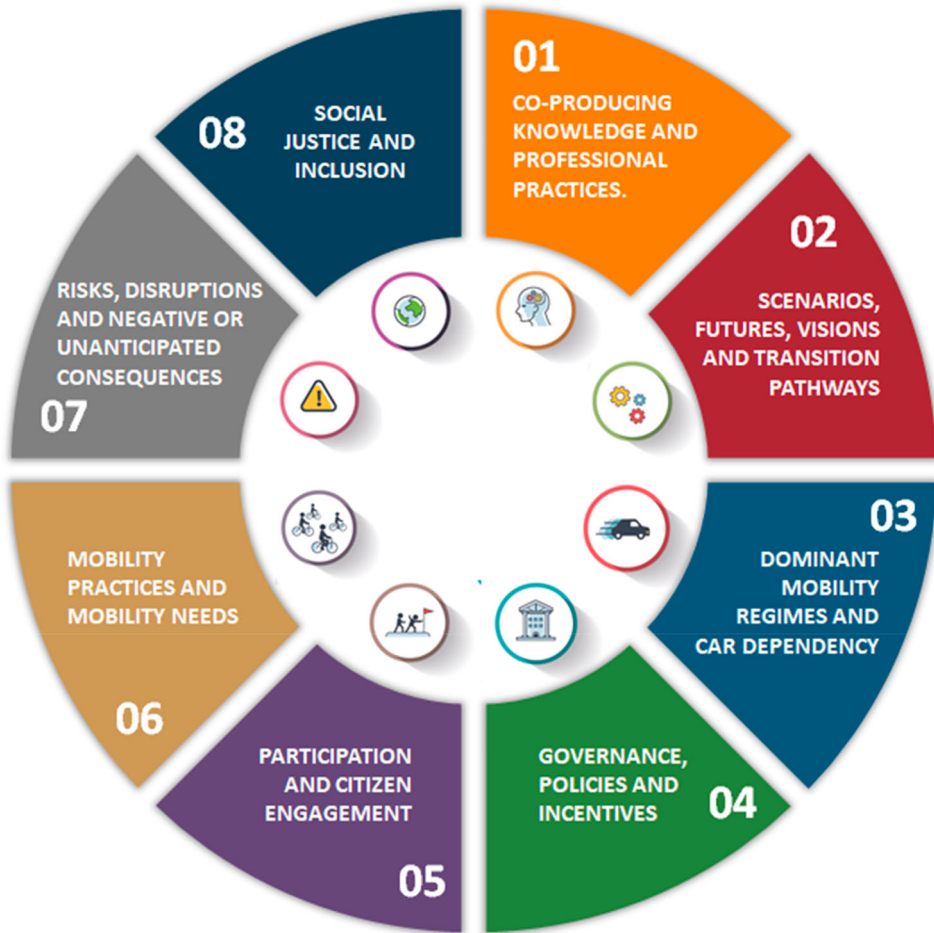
01
CO-PRODUCING KNOWLEDGE AND PROFESSIONAL PRACTICES.

02
SCENARIOS, FUTURES, VISIONS AND TRANSITION PATHWAYS

03
DOMINANT MOBILITY REGIMES AND CAR DEPENDENCY

04
GOVERNANCE, POLICIES AND INCENTIVES

05
PARTICIPATION AND CITIZEN ENGAGEMENT

06
MOBILITY PRACTICES AND MOBILITY NEEDS

07
RISKS, DISRUPTIONS AND NEGATIVE OR UNANTICIPATED CONSEQUENCES

08
SOCIAL JUSTICE AND INCLUSION